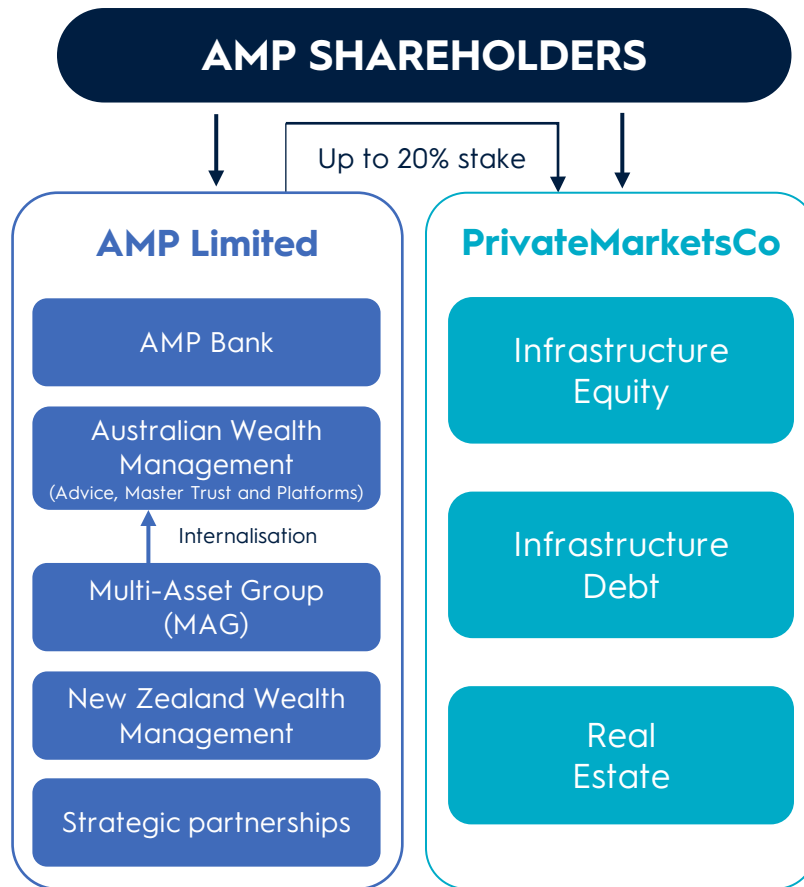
AMP SHAREHOLDERS

Up to 20% stake

AMP Limited

AMP Bank

Australian Wealth Management
(Advice, Master Trust and Platforms)

Internalisation

Multi-Asset Group (MAG)

New Zealand Wealth Management

Strategic partnerships

PrivateMarketsCo

Infrastructure Equity

Infrastructure Debt

Real Estate